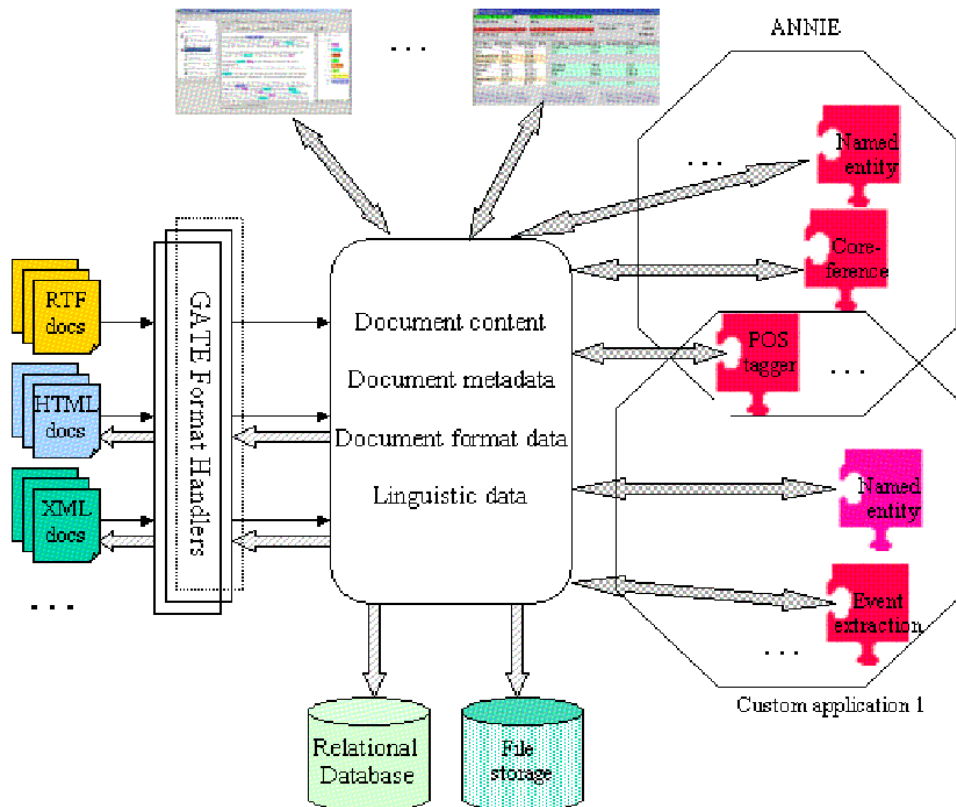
...

ANNIE

...

Named entity

Coreference

POS tagger

...

RTF docs

HTML docs

XML docs

...

GATE Format Handlers

Document content

Document metadata

Document format data

Linguistic data

Named entity

Event extraction

...

Custom application 1

Relational Database

File storage